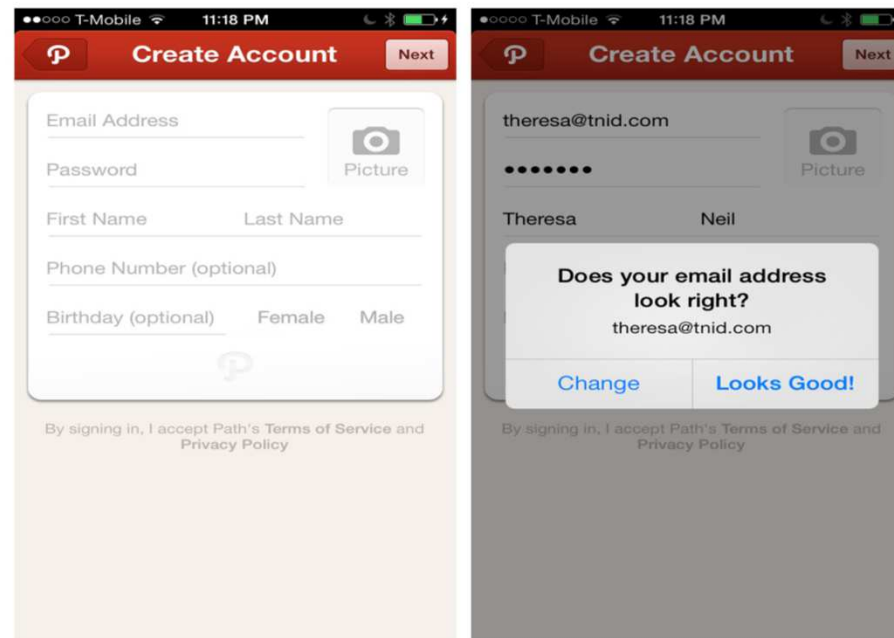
●●○○○ T-Mobile 11:18 PM

Create Account Next

Email Address

Password

Picture

First Name Last Name

Phone Number (optional)

Birthday (optional) Female Male

By signing in, I accept Path's Terms of Service and Privacy Policy

●○○○○ T-Mobile 11:18 PM

Create Account Next

theresa@tnid.com

•••••••

Picture

Theresa Neil

Does your email address look right?

theresa@tnid.com

Change Looks Good!

By signing in, I accept Path's Terms of Service and Privacy Policy